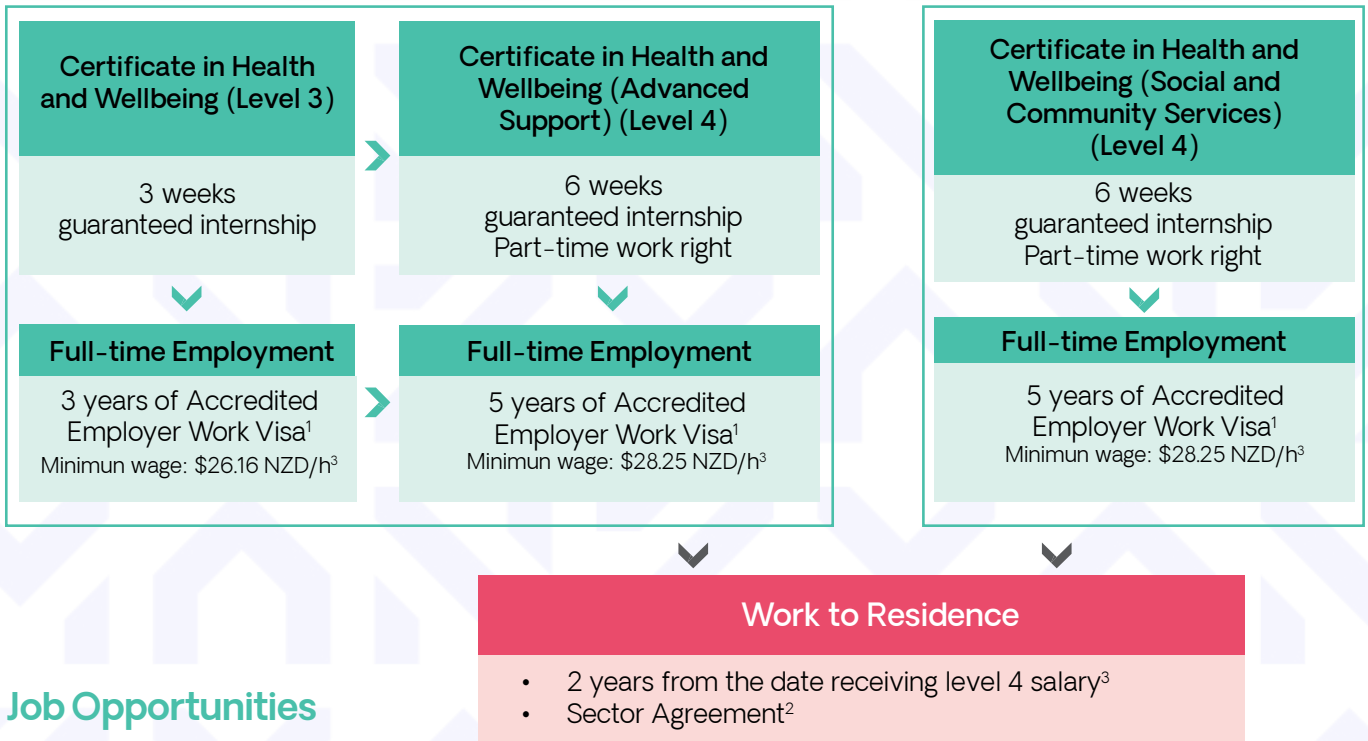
Certificate in Health and Wellbeing (Level 3)

3 weeks guaranteed internship

Full-time Employment

3 years of Accredited Employer Work Visa$^1$
Minimun wage: \$26.16 NZD/h$^3$

Certificate in Health and Wellbeing (Advanced Support) (Level 4)

6 weeks guaranteed internship
Part-time work right

Full-time Employment

5 years of Accredited Employer Work Visa$^1$
Minimun wage: \$28.25 NZD/h$^3$

Certificate in Health and Wellbeing (Social and Community Services) (Level 4)

6 weeks guaranteed internship
Part-time work right

Full-time Employment

5 years of Accredited Employer Work Visa$^1$
Minimun wage: \$28.25 NZD/h$^3$

Work to Residence

• 2 years from the date receiving level 4 salary$^3$
• Sector Agreement$^2$

Job Opportunities